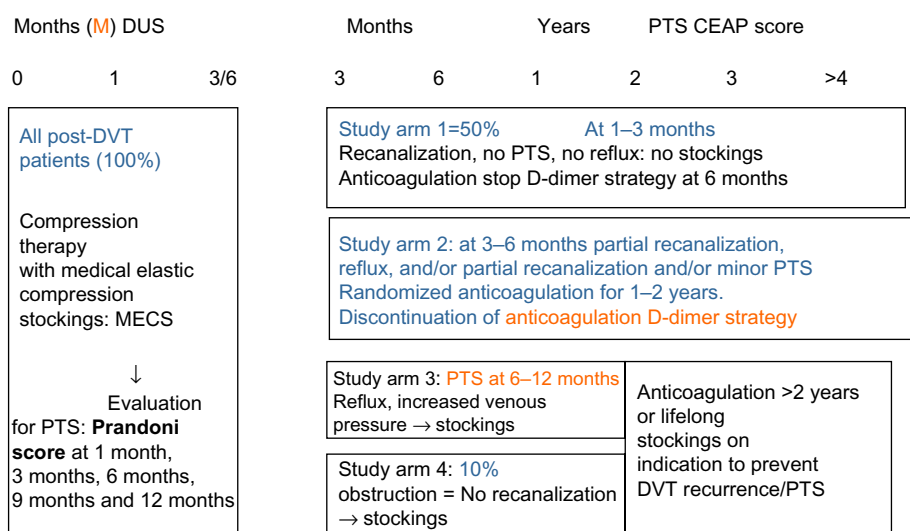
Months (M) DUS

0 1 3/6

Months Years PTS CEAP score

3 6 1 2 3 >4

All post-DVT patients (100%)

Compression therapy with medical elastic compression stockings: MECS

↓

Evaluation for PTS: **Prandoni score** at 1 month, 3 months, 6 months, 9 months and 12 months

Study arm 1=50% At 1–3 months
Recanalization, no PTS, no reflux: no stockings
Anticoagulation stop D-dimer strategy at 6 months

Study arm 2: at 3–6 months partial recanalization, reflux, and/or partial recanalization and/or minor PTS
Randomized anticoagulation for 1–2 years.
Discontinuation of anticoagulation D-dimer strategy

Study arm 3: PTS at 6–12 months
Reflux, increased venous pressure → stockings

Study arm 4: 10%
obstruction = No recanalization → stockings

Anticoagulation >2 years or lifelong stockings on indication to prevent DVT recurrence/PTS